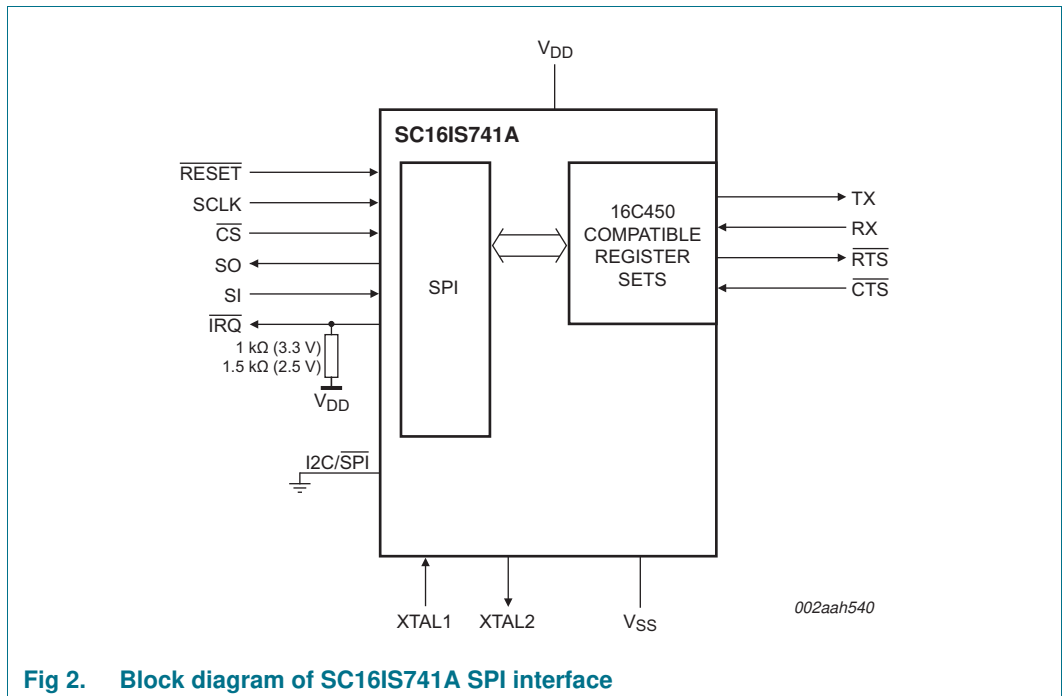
$V_{DD}$

SC16IS741A

$\overline{RESET}$
SCLK
$\overline{CS}$
SO
SI
$\overline{IRQ}$
1 kΩ (3.3 V)
1.5 kΩ (2.5 V)
$V_{DD}$

SPI

16C450 COMPATIBLE REGISTER SETS

TX
RX
$\overline{RTS}$
$\overline{CTS}$

I2C/$\overline{SPI}$

XTAL1
XTAL2
$V_{SS}$

002aah540

Fig 2. Block diagram of SC16IS741A SPI interface